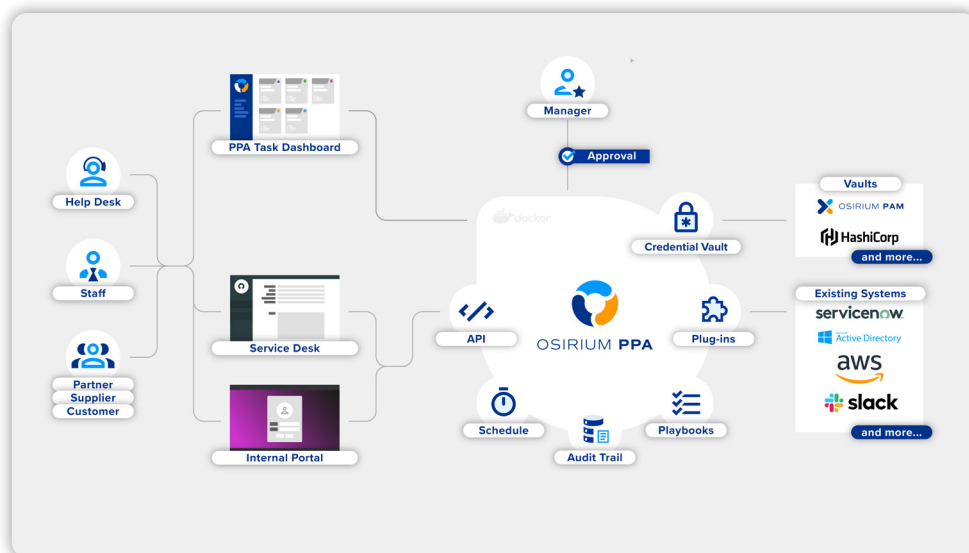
Help Desk

Staff

Partner
Supplier
Customer

PPA Task Dashboard

Service Desk

Internal Portal

Manager

Approval

docker

Credential Vault

API

OSIRIUM PPA

Plug-ins

Schedule

Audit Trail

Playbooks

Vaults

OSIRIUM PAM

HashiCorp

and more...

Existing Systems

servicenow.

Active Directory

aws

slack

and more...